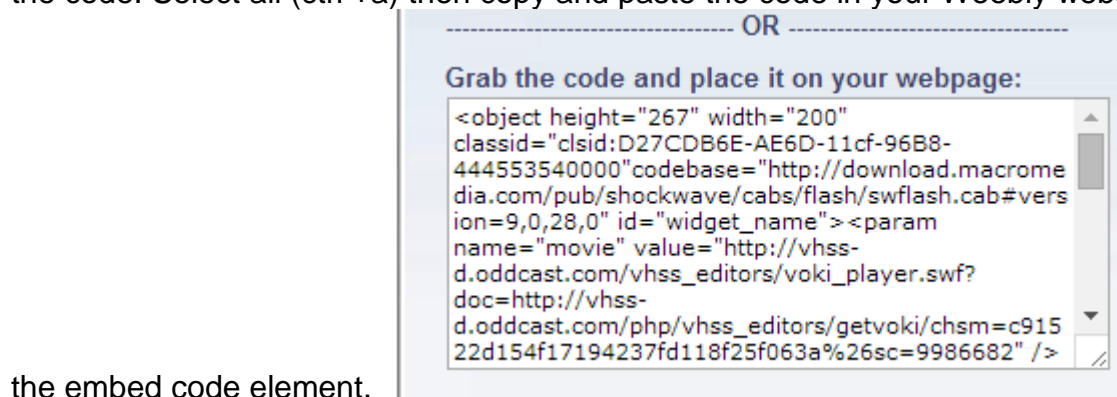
the code. Select all (ctrl+a) then copy and paste the code in your Weebly web

---------------------------------- OR ----------------------------------

Grab the code and place it on your webpage:

<object height="267" width="200" classid="clsid:D27CDB6E-AE6D-11cf-96B8-444553540000"codebase="http://download.macromedia.com/pub/shockwave/cabs/flash/swflash.cab#version=9,0,28,0" id="widget_name"><param name="movie" value="http://vhss-d.oddcast.com/vhss_editors/voki_player.swf?doc=http://vhss-d.oddcast.com/php/vhss_editors/getvoki/chsm=c91522d154f17194237fd118f25f063a%26sc=9986682" />

the embed code element.